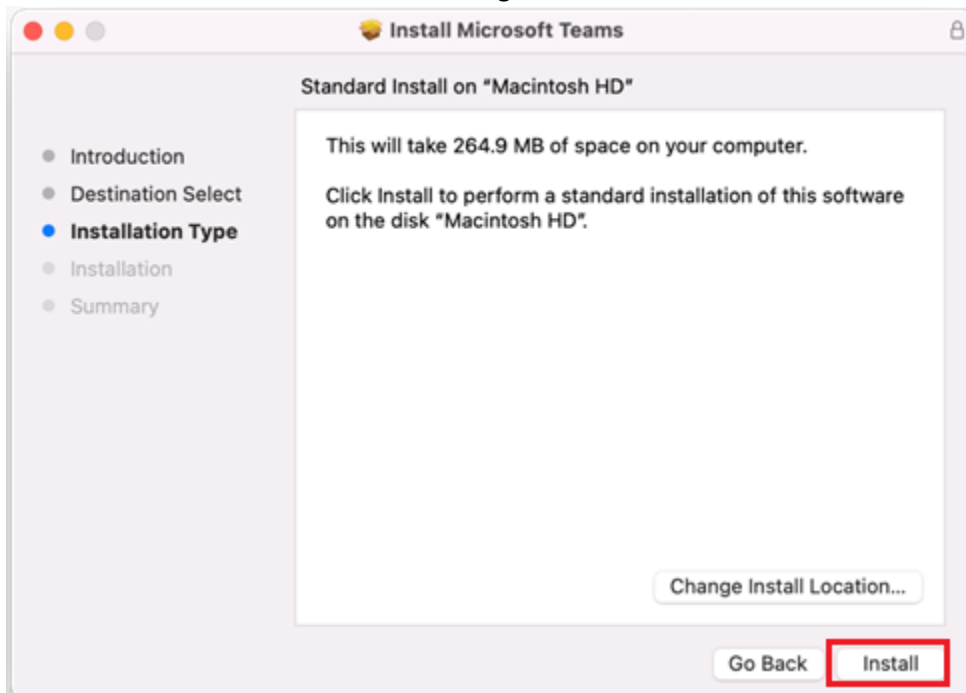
Install Microsoft Teams

Standard Install on "Macintosh HD"

Introduction
Destination Select
Installation Type
Installation
Summary

This will take 264.9 MB of space on your computer.

Click Install to perform a standard installation of this software on the disk "Macintosh HD".

Change Install Location...

Go Back
Install